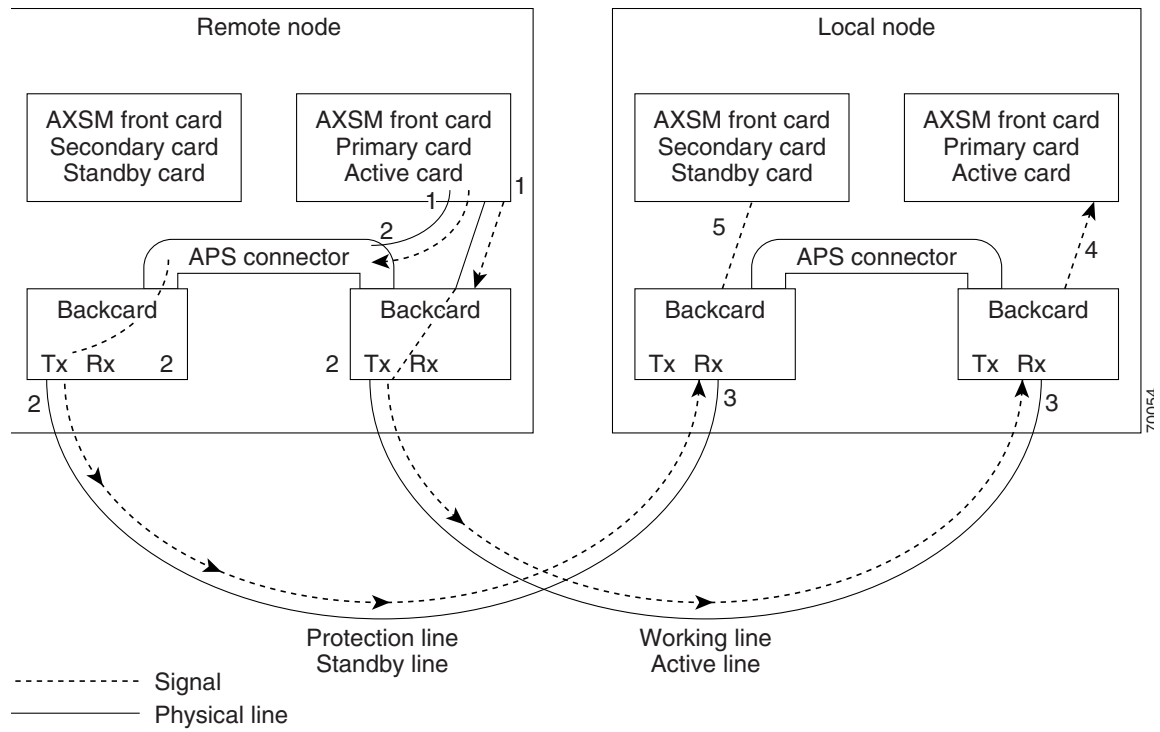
Remote node

AXSM front card
Secondary card
Standby card

AXSM front card
Primary card
Active card

1

1

2

APS connector

Backcard

Tx Rx 2

2

Backcard

2 Tx Rx

Local node

AXSM front card
Secondary card
Standby card

AXSM front card
Primary card
Active card

5

APS connector

4

Backcard

Tx Rx

3

Backcard

Tx Rx

3

70054

Protection line
Standby line

Working line
Active line

Signal

Physical line